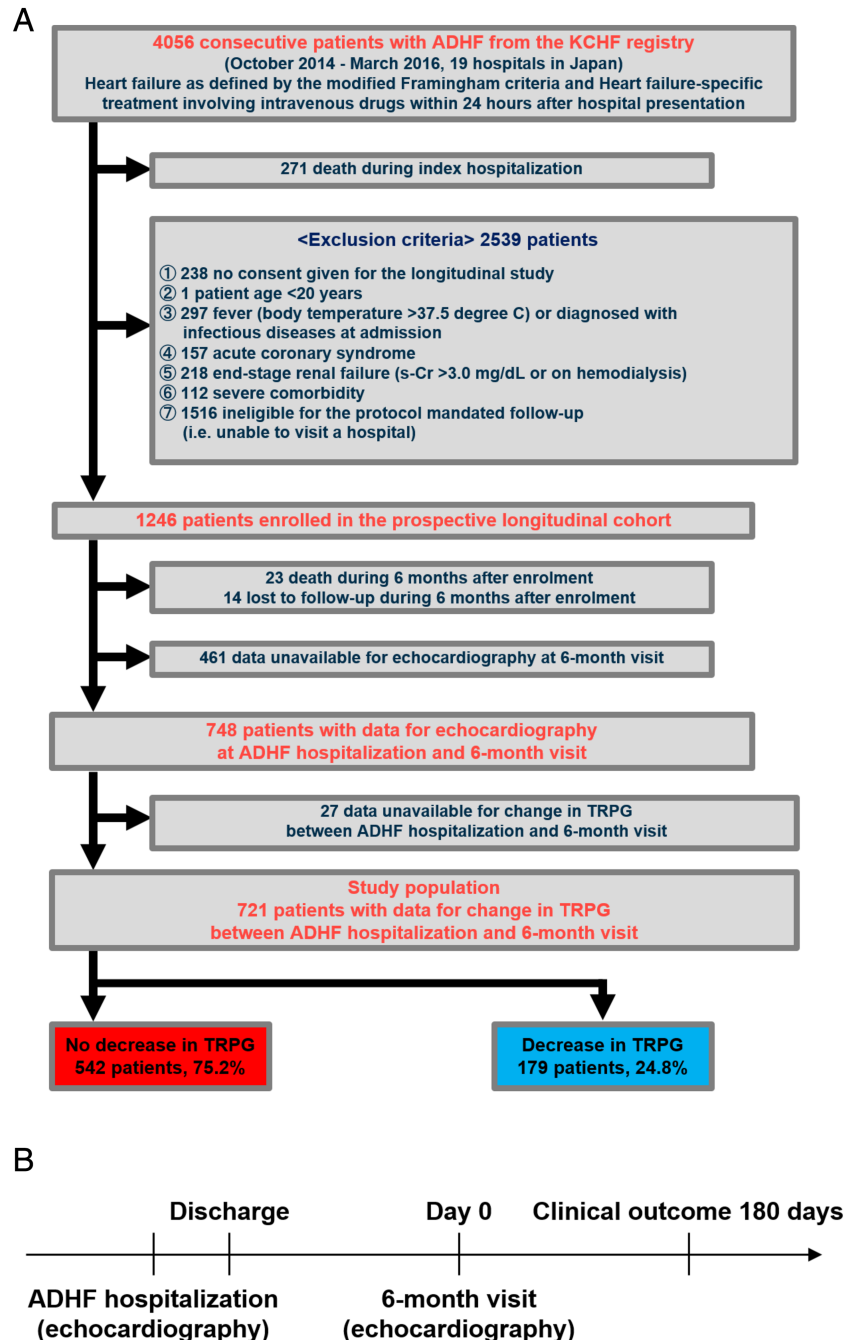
A

4056 consecutive patients with ADHF from the KCHF registry
(October 2014 - March 2016, 19 hospitals in Japan)
Heart failure as defined by the modified Framingham criteria and Heart failure-specific treatment involving intravenous drugs within 24 hours after hospital presentation

271 death during index hospitalization

<Exclusion criteria> 2539 patients
① 238 no consent given for the longitudinal study
② 1 patient age <20 years
③ 297 fever (body temperature >37.5 degree C) or diagnosed with infectious diseases at admission
④ 157 acute coronary syndrome
⑤ 218 end-stage renal failure (s-Cr >3.0 mg/dL or on hemodialysis)
⑥ 112 severe comorbidity
⑦ 1516 ineligible for the protocol mandated follow-up (i.e. unable to visit a hospital)

1246 patients enrolled in the prospective longitudinal cohort

23 death during 6 months after enrolment
14 lost to follow-up during 6 months after enrolment

461 data unavailable for echocardiography at 6-month visit

748 patients with data for echocardiography at ADHF hospitalization and 6-month visit

27 data unavailable for change in TRPG between ADHF hospitalization and 6-month visit

Study population
721 patients with data for change in TRPG between ADHF hospitalization and 6-month visit

No decrease in TRPG
542 patients, 75.2%

Decrease in TRPG
179 patients, 24.8%

B

Discharge

Day 0

Clinical outcome 180 days

ADHF hospitalization
(echocardiography)

6-month visit
(echocardiography)